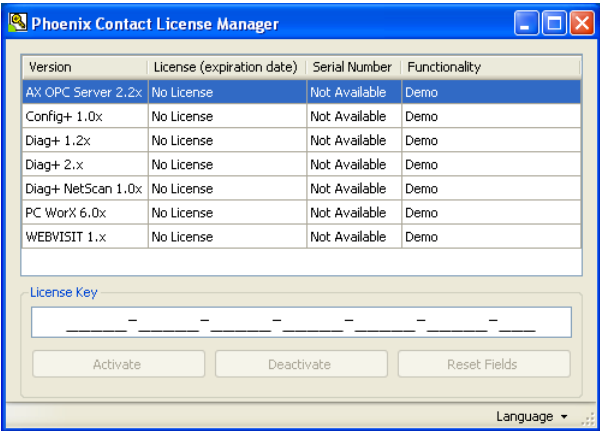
Phoenix Contact License Manager

| Version | License (expiration date) | Serial Number | Functionality |
|---|---|---|---|
| AX OPC Server 2.2x | No License | Not Available | Demo |
| Config+ 1.0x | No License | Not Available | Demo |
| Diag+ 1.2x | No License | Not Available | Demo |
| Diag+ 2.x | No License | Not Available | Demo |
| Diag+ NetScan 1.0x | No License | Not Available | Demo |
| PC WorX 6.0x | No License | Not Available | Demo |
| WEBVISIT 1.x | No License | Not Available | Demo |

License Key

\_\_\_\_\_\_-\_\_\_\_\_\_-\_\_\_\_\_\_-\_\_\_\_\_\_-\_\_\_\_\_\_-\_\_\_\_\_\_-\_\_\_

Activate Deactivate Reset Fields

Language